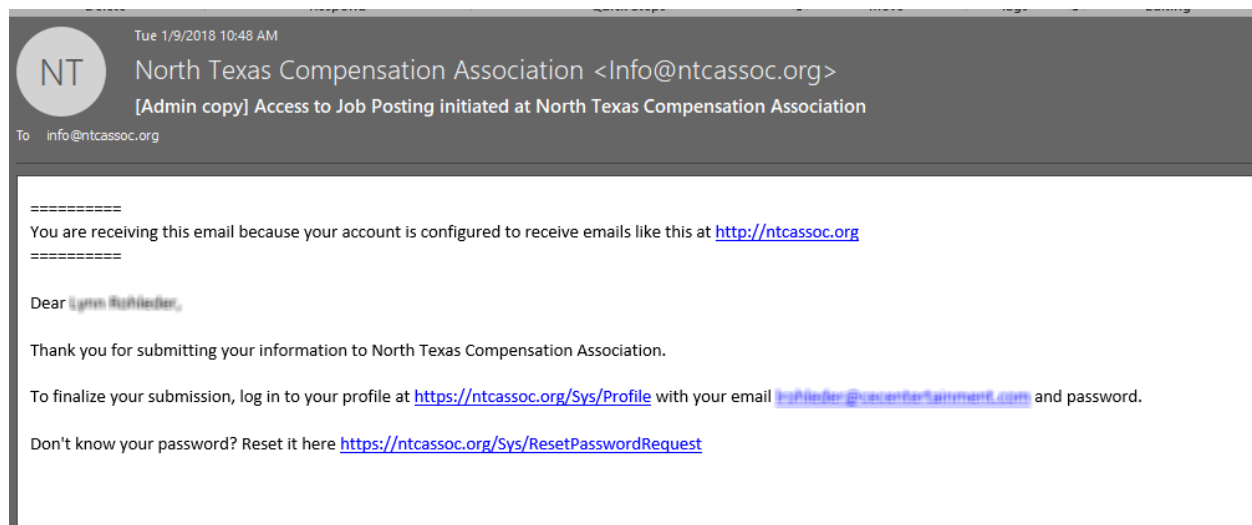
Tue 1/9/2018 10:48 AM

NT

North Texas Compensation Association <Info@ntcassoc.org>

[Admin copy] Access to Job Posting initiated at North Texas Compensation Association

To info@ntcassoc.org

==========
You are receiving this email because your account is configured to receive emails like this at http://ntcassoc.org
==========

Dear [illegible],

Thank you for submitting your information to North Texas Compensation Association.

To finalize your submission, log in to your profile at https://ntcassoc.org/Sys/Profile with your email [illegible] and password.

Don't know your password? Reset it here https://ntcassoc.org/Sys/ResetPasswordRequest